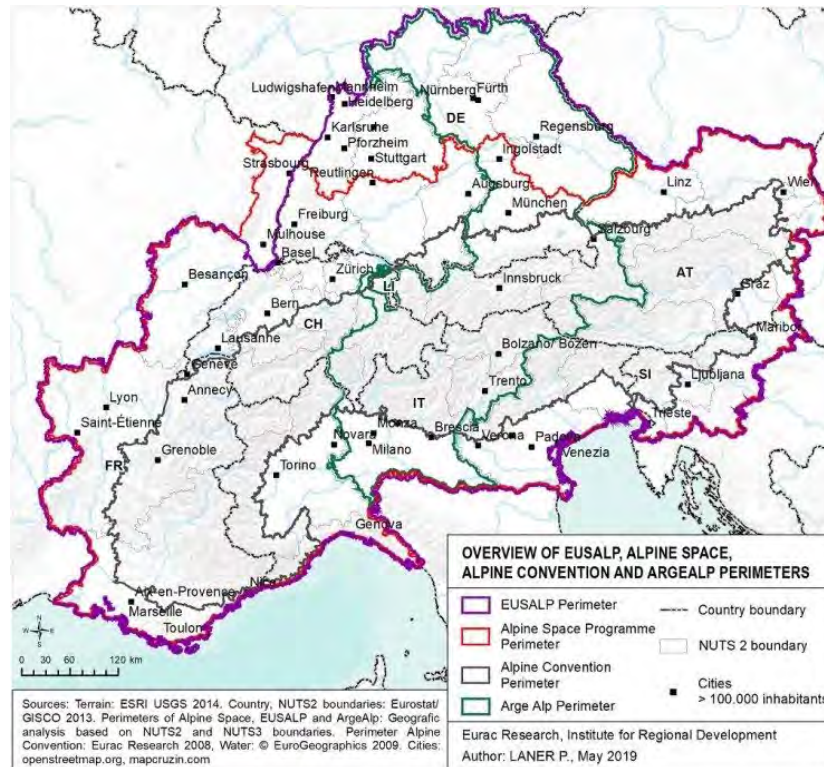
Ludwigshafen Mannheim
Heidelberg
Nürnberg Fürth
DE
Karlsruhe
Pforzheim
Regensburg
Strasbourg
Stuttgart
Ingolstadt
Reutlingen
Augsburg
Linz
Wien
München
Freiburg
Mulhouse
Salzburg
Basel
Besançon
Zürich
LI
Innsbruck
AT
Graz
Bern
CH
Maribor
Lausanne
Genève
Bolzano/ Bozen
Annecy
SI
Ljubljana
Lyon
Trento
IT
Saint-Étienne
Trieste
Monza
Brescia
Verona
Padova
Venezia
Grenoble
Novara
FR
Milano
Torino
Genova
Aix-en-Provence
Nice
Marseille
Toulon
0 30 60 120 km

OVERVIEW OF EUSALP, ALPINE SPACE, ALPINE CONVENTION AND ARGEALP PERIMETERS
EUSALP Perimeter
Country boundary
Alpine Space Programme Perimeter
NUTS 2 boundary
Alpine Convention Perimeter
Cities > 100.000 inhabitants
Arge Alp Perimeter

Sources: Terrain: ESRI USGS 2014. Country, NUTS2 boundaries: Eurostat/ GISCO 2013. Perimeters of Alpine Space, EUSALP and ArgeAlp: Geografic analysis based on NUTS2 and NUTS3 boundaries. Perimeter Alpine Convention: Eurac Research 2008, Water: © EuroGeographics 2009. Cities: openstreetmap.org, mapcruzin.com

Eurac Research, Institute for Regional Development
Author: LANER P., May 2019